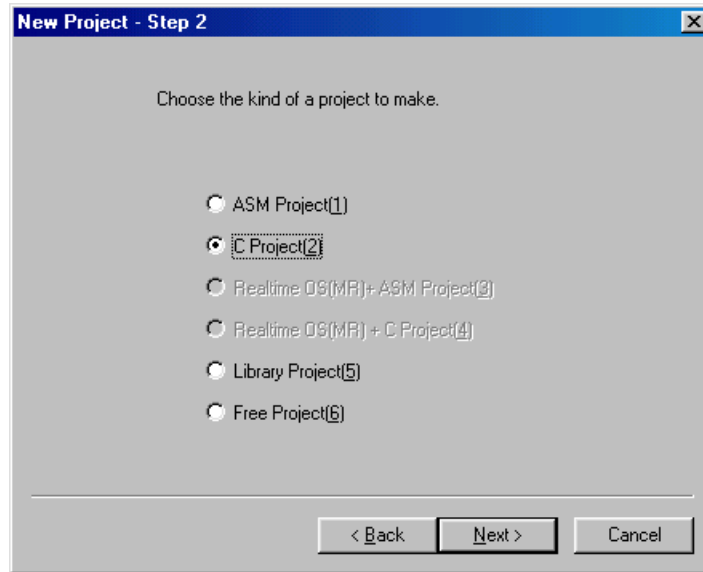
New Project - Step 2

Choose the kind of a project to make.

ASM Project(1)

C Project(2)

Realtime OS(MR)+ ASM Project(3)

Realtime OS(MR) + C Project(4)

Library Project(5)

Free Project(6)

< Back

Next >

Cancel